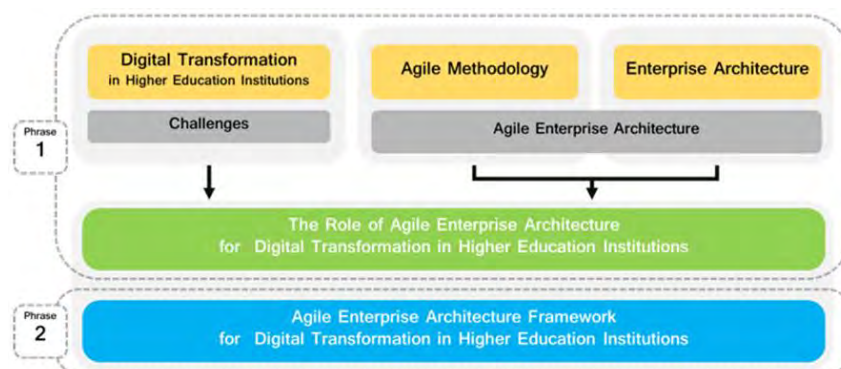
Phrase
1

Digital Transformation in Higher Education Institutions

Challenges

Agile Methodology

Enterprise Architecture

Agile Enterprise Architecture

The Role of Agile Enterprise Architecture for Digital Transformation in Higher Education Institutions

Phrase
2

Agile Enterprise Architecture Framework for Digital Transformation in Higher Education Institutions